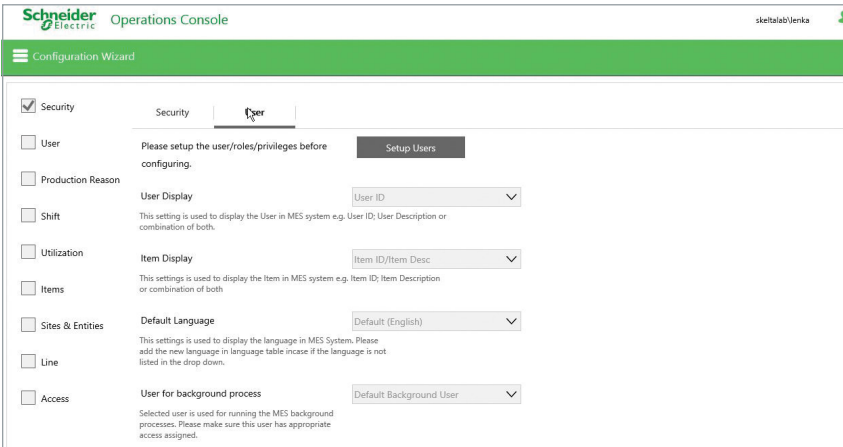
Schneider Electric Operations Console

skeltalab\lenka

Configuration Wizard

Security

User

Production Reason

Shift

Utilization

Items

Sites & Entities

Line

Access

Security User

Please setup the user/roles/privileges before configuring.

Setup Users

User Display

User ID

This setting is used to display the User in MES system e.g. User ID; User Description or combination of both.

Item Display

Item ID/Item Desc

This settings is used to display the Item in MES system e.g. Item ID; Item Description or combination of both

Default Language

Default (English)

This settings is used to display the language in MES System. Please add the new language in language table incase if the language is not listed in the drop down.

User for background process

Default Background User

Selected user is used for running the MES background processes. Please make sure this user has appropriate access assigned.